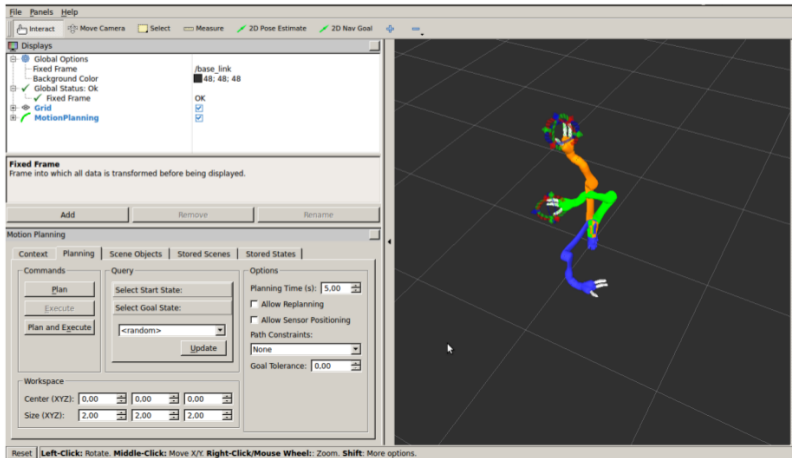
File Panels Help

Interact Move Camera Select Measure 2D Pose Estimate 2D Nav Goal

Displays

| | |
|---|---|
| Global Options | |
| Fixed Frame | /base_link |
| Background Color | 48; 48; 48 |
| Global Status: Ok | |
| Fixed Frame | OK |
| Grid | ☑ |
| MotionPlanning | ☑ |

Fixed Frame
Frame into which all data is transformed before being displayed.

Add Remove Rename

Motion Planning

Context Planning Scene Objects Stored Scenes Stored States

Commands
Plan
Execute
Plan and Execute

Query
Select Start State:
Select Goal State:
<random>
Update

Options
Planning Time (s): 5.00
Allow Replanning
Allow Sensor Positioning
Path Constraints:
None
Goal Tolerance: 0.00

Workspace
Center (XYZ): 0.00 0.00 0.00
Size (XYZ): 2.00 2.00 2.00

Reset **Left-Click:** Rotate. **Middle-Click:** Move X/Y. **Right-Click/Mouse Wheel:**: Zoom. **Shift**: More options.